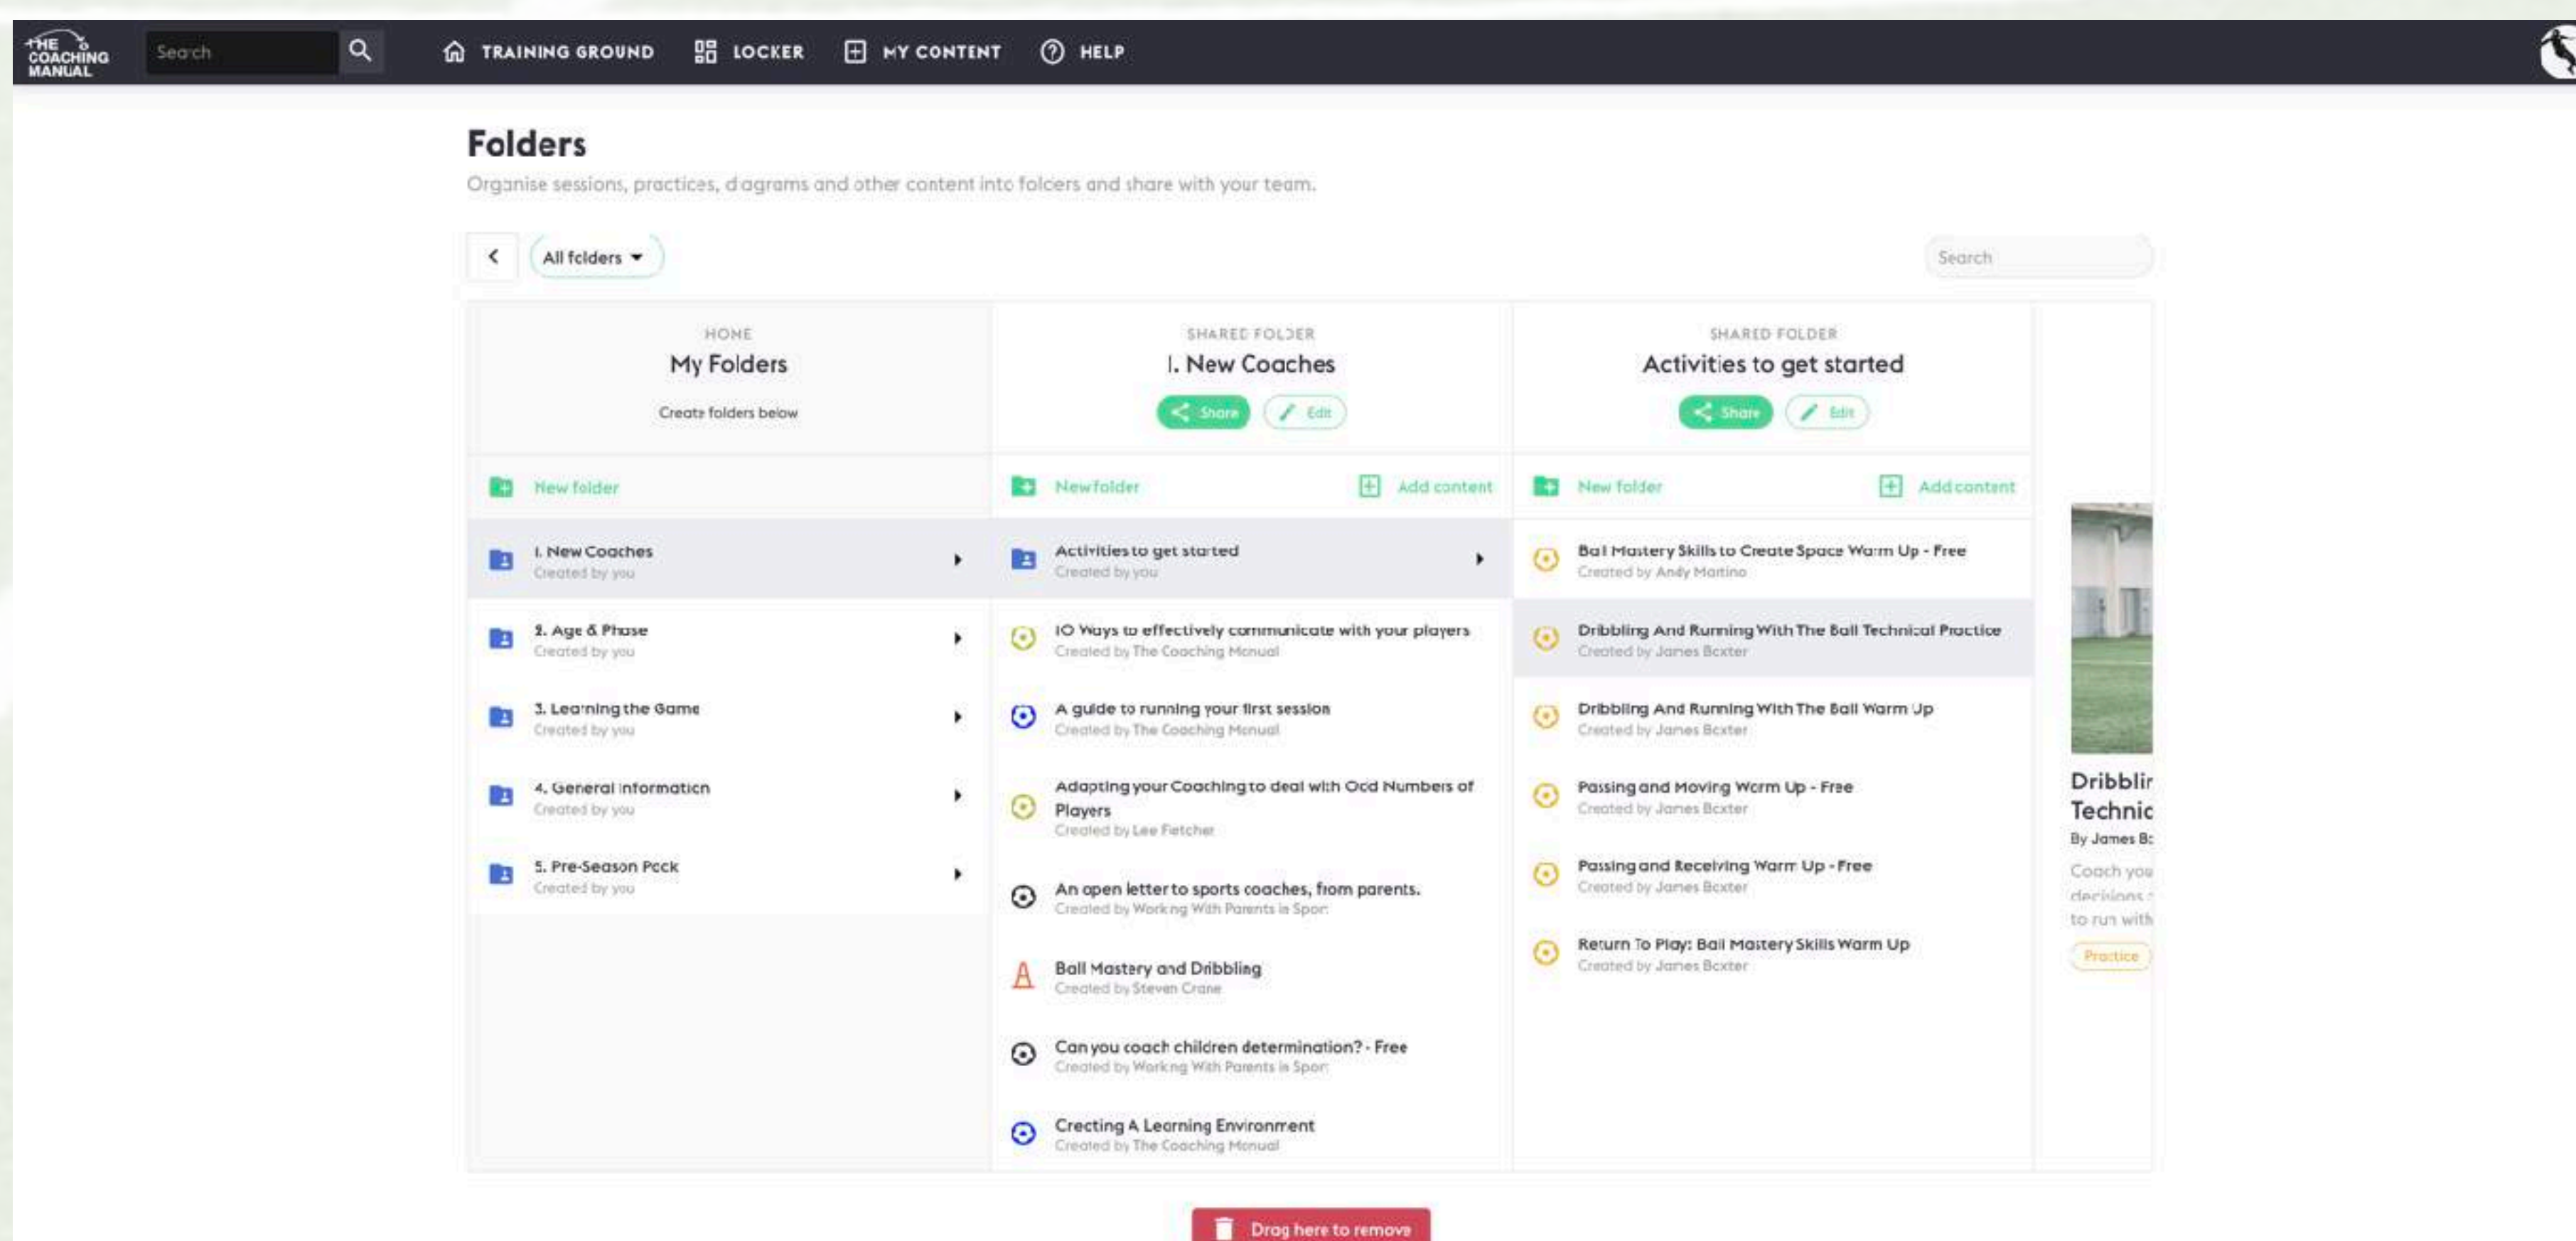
THE COACHING MANUAL
Search
TRAINING GROUND
LOCKER
MY CONTENT
HELP

Folders
Organise sessions, practices, diagrams and other content into folders and share with your team.

All folders
Search

HOME
My Folders
Create folders below

New folder

1. New Coaches
Created by you

2. Age & Phase
Created by you

3. Learning the Game
Created by you

4. General Information
Created by you

5. Pre-Season Pack
Created by you

SHARED FOLDER
1. New Coaches
Share
Edit

New folder
Add content

Activities to get started
Created by you

10 Ways to effectively communicate with your players
Created by The Coaching Manual

A guide to running your first session
Created by The Coaching Manual

Adapting your Coaching to deal with Odd Numbers of Players
Created by Lee Fletcher

An open letter to sports coaches, from parents.
Created by Working With Parents in Sport

Ball Mastery and Dribbling
Created by Steven Crane

Can you coach children determination? - Free
Created by Working With Parents in Sport

Creating A Learning Environment
Created by The Coaching Manual

SHARED FOLDER
Activities to get started
Share
Edit

New folder
Add content

Ball Mastery Skills to Create Space Warm Up - Free
Created by Andy Martino

Dribbling And Running With The Ball Technical Practice
Created by James Baxter

Dribbling And Running With The Ball Warm Up
Created by James Baxter

Passing and Moving Warm Up - Free
Created by James Baxter

Passing and Receiving Warm Up - Free
Created by James Baxter

Return To Play: Ball Mastery Skills Warm Up
Created by James Baxter

Dribblir
Technic
By James B
Coach you
decisions
to run with
Practice

Drag here to remove